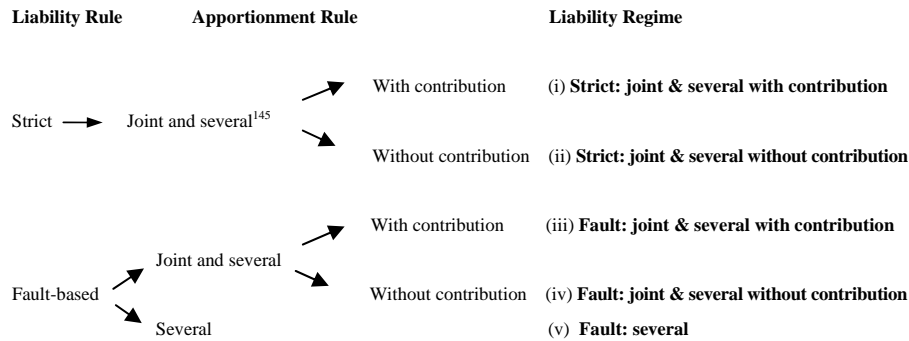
**Liability Rule** **Apportionment Rule** **Liability Regime**

Strict Joint and several$^{145}$

With contribution (i) **Strict: joint & several with contribution**

Without contribution (ii) **Strict: joint & several without contribution**

Fault-based Joint and several

With contribution (iii) **Fault: joint & several with contribution**

Without contribution (iv) **Fault: joint & several without contribution**

Several (v) **Fault: several**